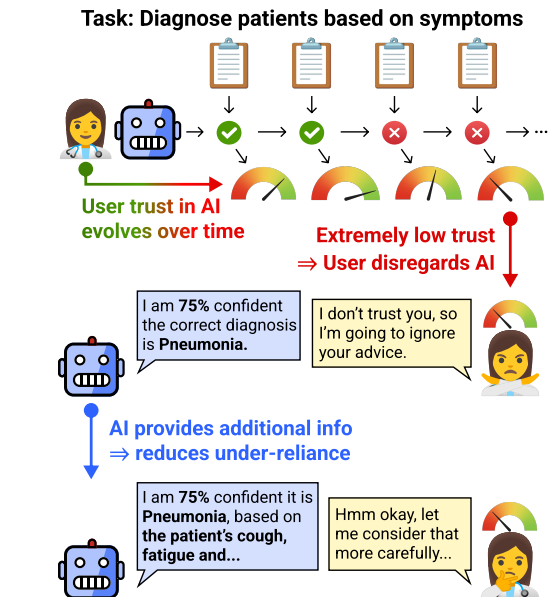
Task: Diagnose patients based on symptoms

User trust in AI evolves over time

Extremely low trust
⇒ User disregards AI

I am **75%** confident the correct diagnosis is **Pneumonia.**

I don't trust you, so I'm going to ignore your advice.

AI provides additional info
⇒ reduces under-reliance

I am **75%** confident it is **Pneumonia**, based on **the patient's cough, fatigue and...**

Hmm okay, let me consider that more carefully...